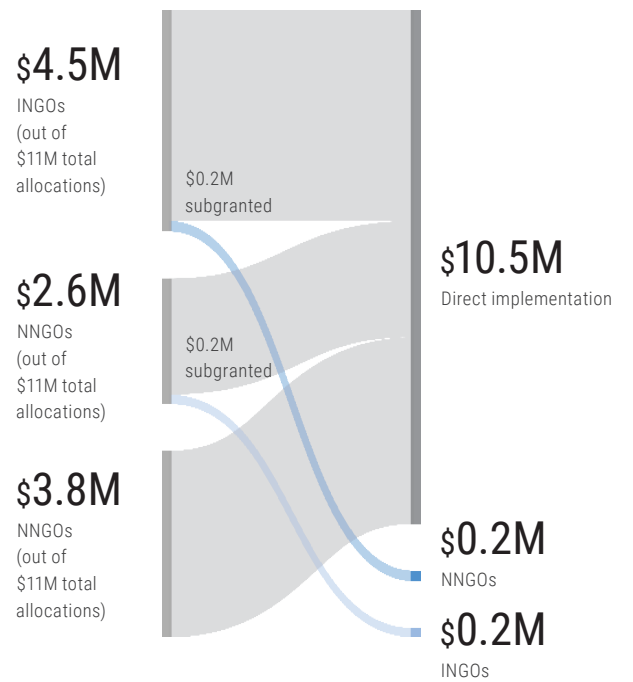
$4.5M
INGOs
(out of
$11M total
allocations)

$0.2M
subgranted

$2.6M
NNGOs
(out of
$11M total
allocations)

$0.2M
subgranted

$3.8M
NNGOs
(out of
$11M total
allocations)

$10.5M
Direct implementation

$0.2M
NNGOs

$0.2M
INGOs